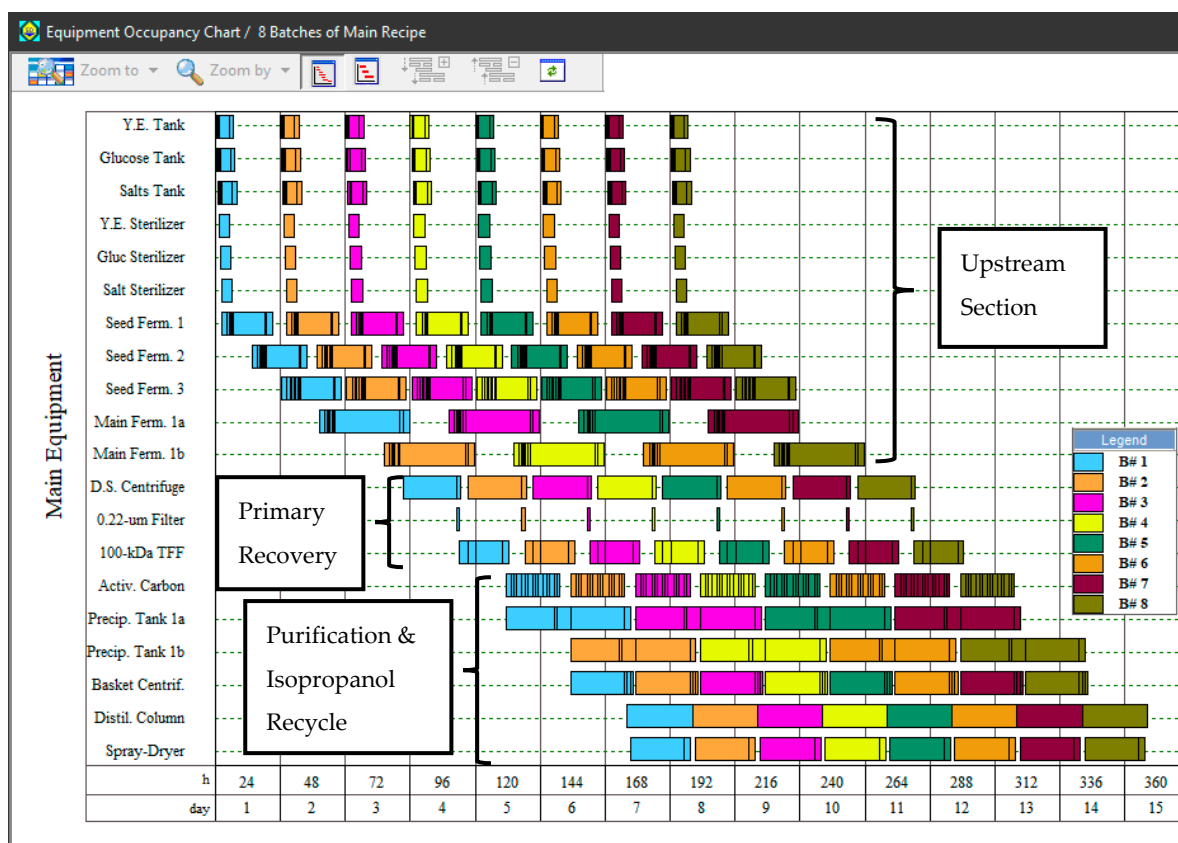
Equipment Occupancy Chart / 8 Batches of Main Recipe

Zoom to Zoom by

Main Equipment

Y.E. Tank
Glucose Tank
Salts Tank
Y.E. Sterilizer
Gluc Sterilizer
Salt Sterilizer
Seed Ferm. 1
Seed Ferm. 2
Seed Ferm. 3
Main Ferm. 1a
Main Ferm. 1b
D.S. Centrifuge
0.22-um Filter
100-kDa TFF
Activ. Carbon
Precip. Tank 1a
Precip. Tank 1b
Basket Centrif.
Distil. Column
Spray-Dryer

Upstream Section

Primary Recovery

Purification & Isopropanol Recycle

Legend
B# 1
B# 2
B# 3
B# 4
B# 5
B# 6
B# 7
B# 8

| h | 24 | 48 | 72 | 96 | 120 | 144 | 168 | 192 | 216 | 240 | 264 | 288 | 312 | 336 | 360 |
|---|---|---|---|---|---|---|---|---|---|---|---|---|---|---|---|
| day | 1 | 2 | 3 | 4 | 5 | 6 | 7 | 8 | 9 | 10 | 11 | 12 | 13 | 14 | 15 |